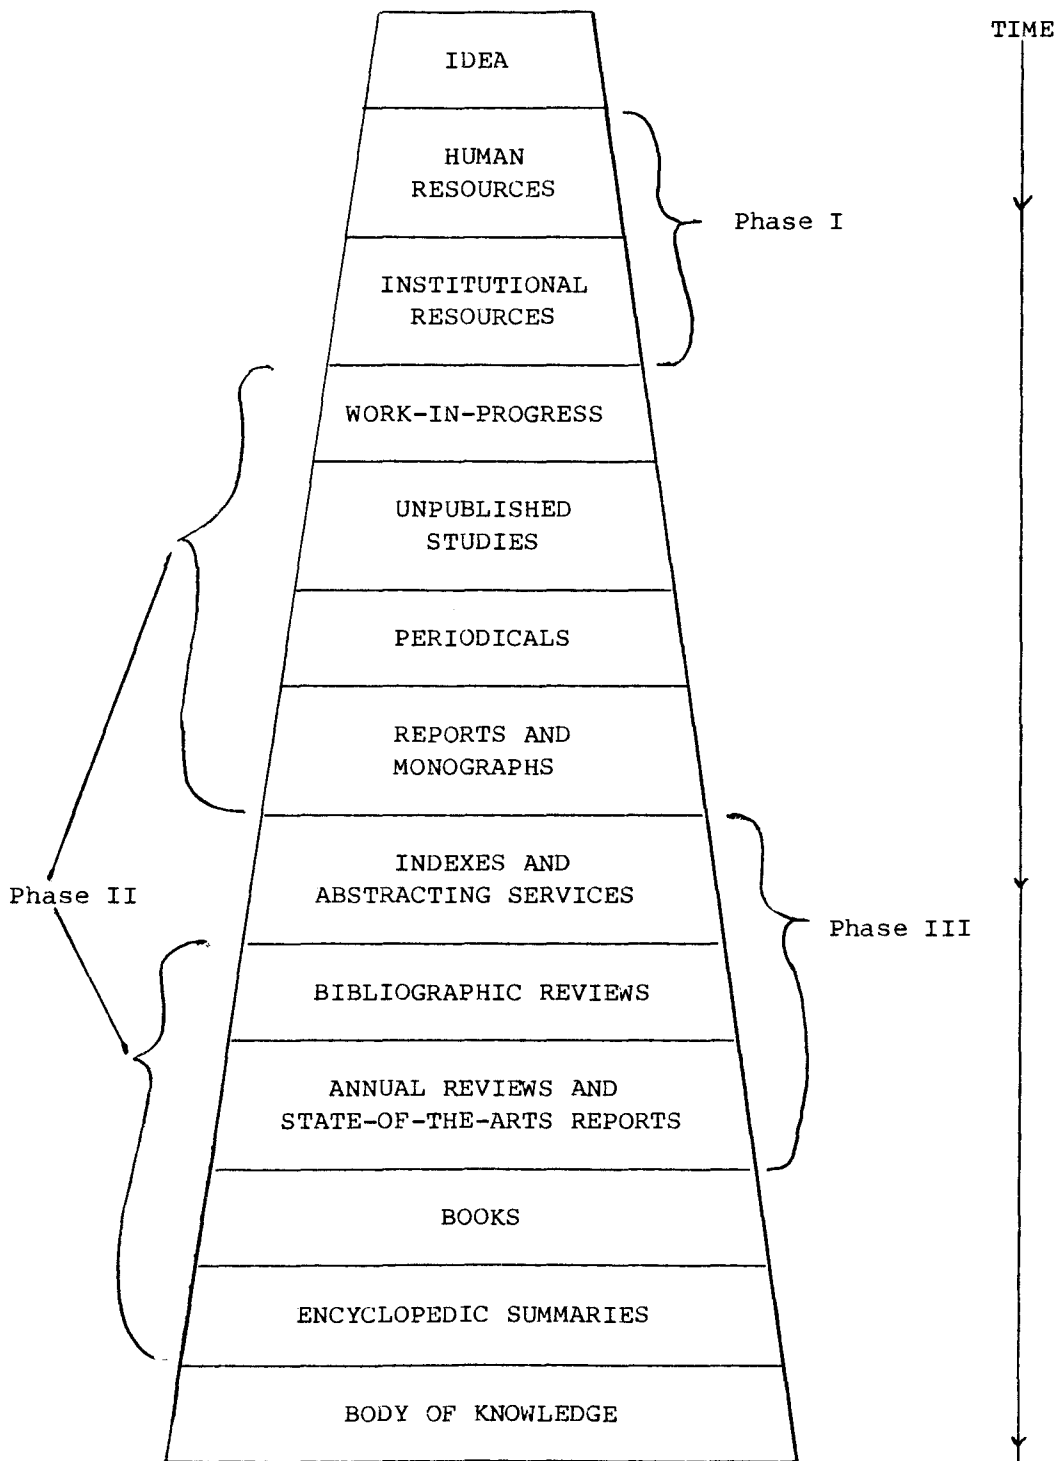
TIME

IDEA

HUMAN RESOURCES

Phase I

INSTITUTIONAL RESOURCES

WORK-IN-PROGRESS

UNPUBLISHED STUDIES

PERIODICALS

REPORTS AND MONOGRAPHS

INDEXES AND ABSTRACTING SERVICES

Phase II

Phase III

BIBLIOGRAPHIC REVIEWS

ANNUAL REVIEWS AND STATE-OF-THE-ARTS REPORTS

BOOKS

ENCYCLOPEDIC SUMMARIES

BODY OF KNOWLEDGE